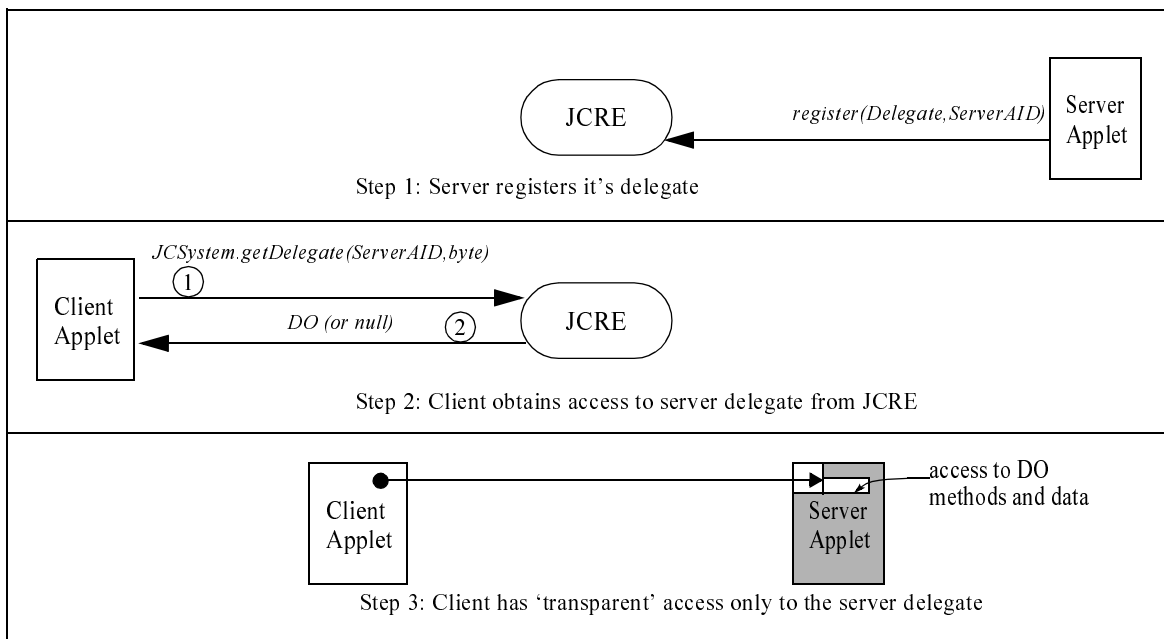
JCRE

register(Delegate,ServerAID)

Server Applet

Step 1: Server registers it's delegate

JCSystem.getDelegate(ServerAID,byte)

1

Client Applet

DO (or null)

2

JCRE

Step 2: Client obtains access to server delegate from JCRE

Client Applet

Server Applet

access to DO methods and data

Step 3: Client has 'transparent' access only to the server delegate